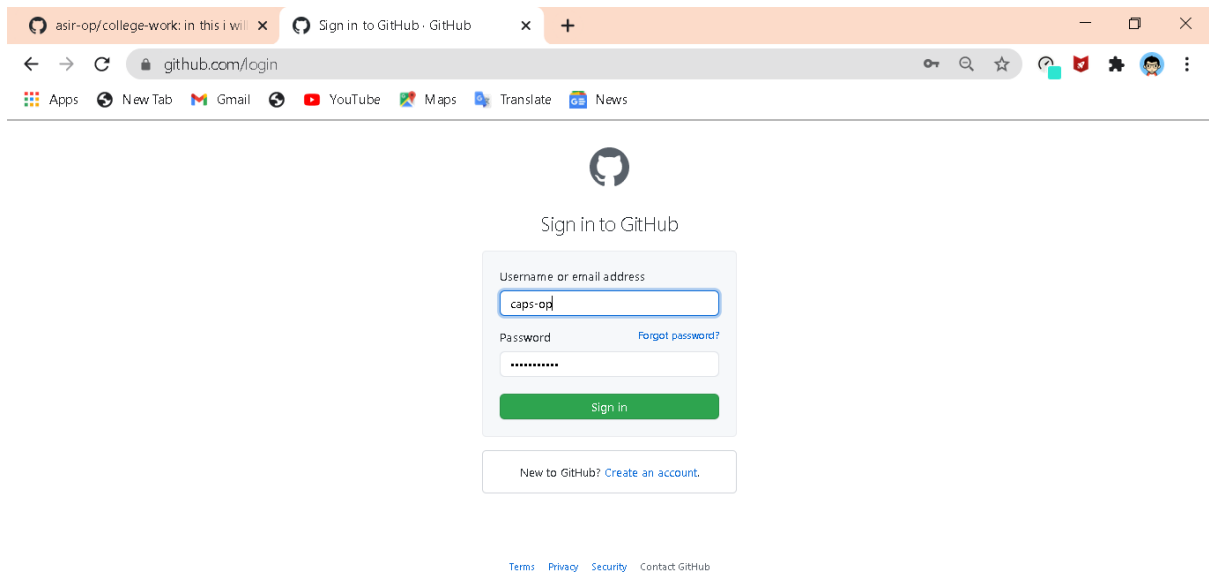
asir-op/college-work: in this i wil ×
Sign in to GitHub · GitHub ×
+

github.com/login

Apps New Tab Gmail YouTube Maps Translate News

Sign in to GitHub

Username or email address
caps-op
Password
Forgot password?
•••••••••••
Sign in

New to GitHub? Create an account.

Terms Privacy Security Contact GitHub